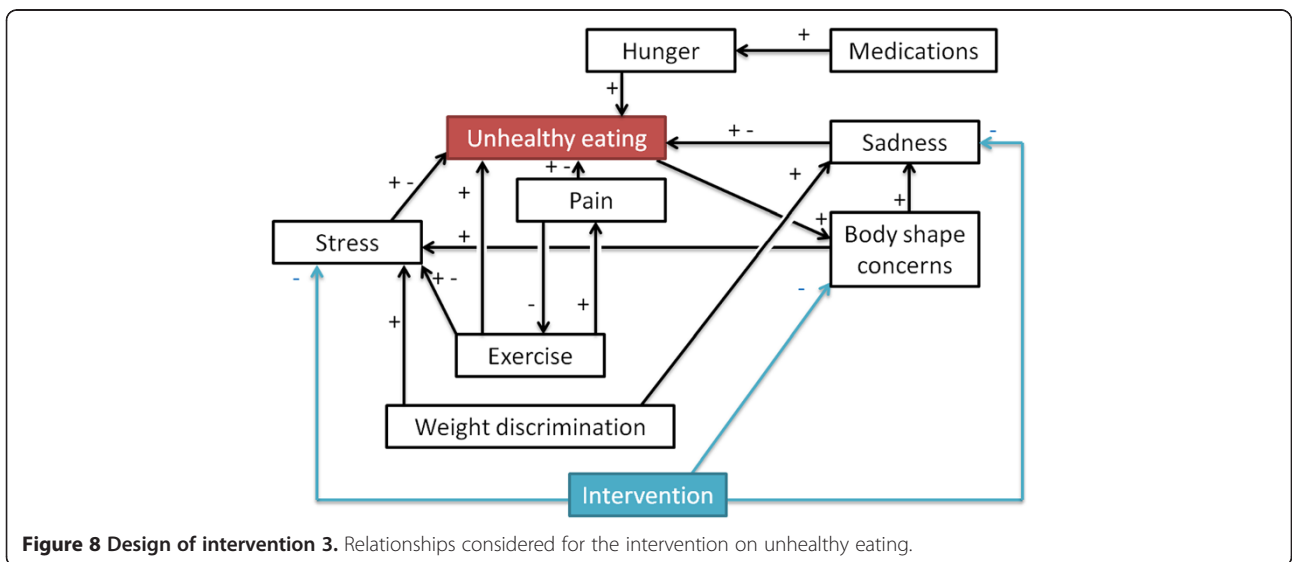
Hunger
+
Medications
+
Unhealthy eating
+ -
Sadness
-
+ -
+
+ -
Pain
+
+
+
Stress
+
Body shape concerns
-
-
+ -
-
+
+
Exercise
Weight discrimination
Intervention

**Figure 8 Design of intervention 3.** Relationships considered for the intervention on unhealthy eating.